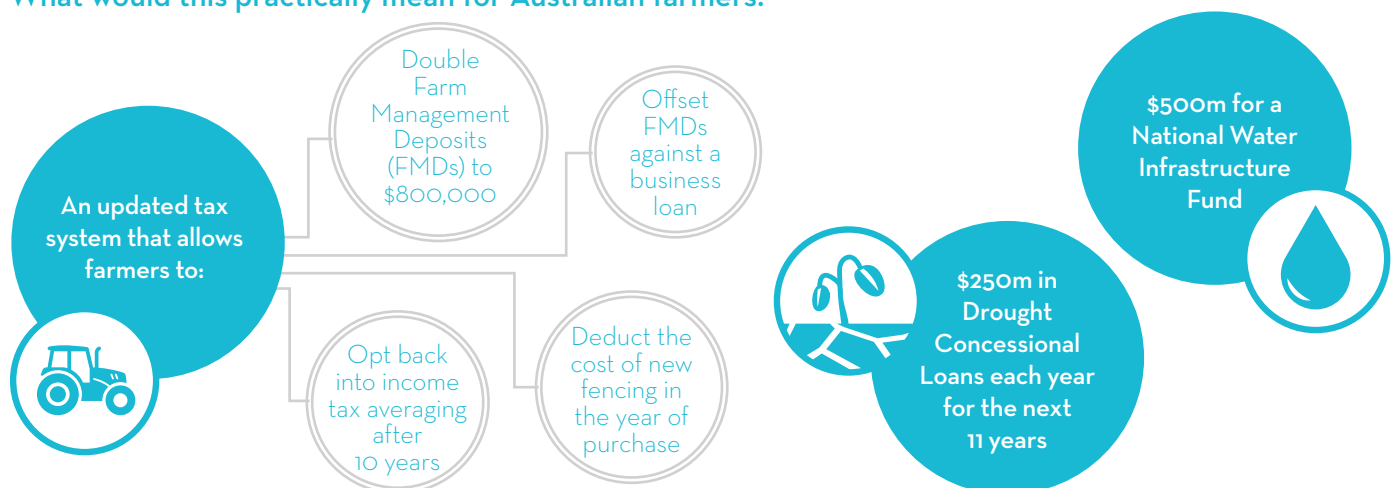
What would this practically mean for Australian farmers?

An updated tax system that allows farmers to:

Double Farm Management Deposits (FMDs) to $800,000

Offset FMDs against a business loan

Opt back into income tax averaging after 10 years

Deduct the cost of new fencing in the year of purchase

$500m for a National Water Infrastructure Fund

$250m in Drought Concessional Loans each year for the next 11 years